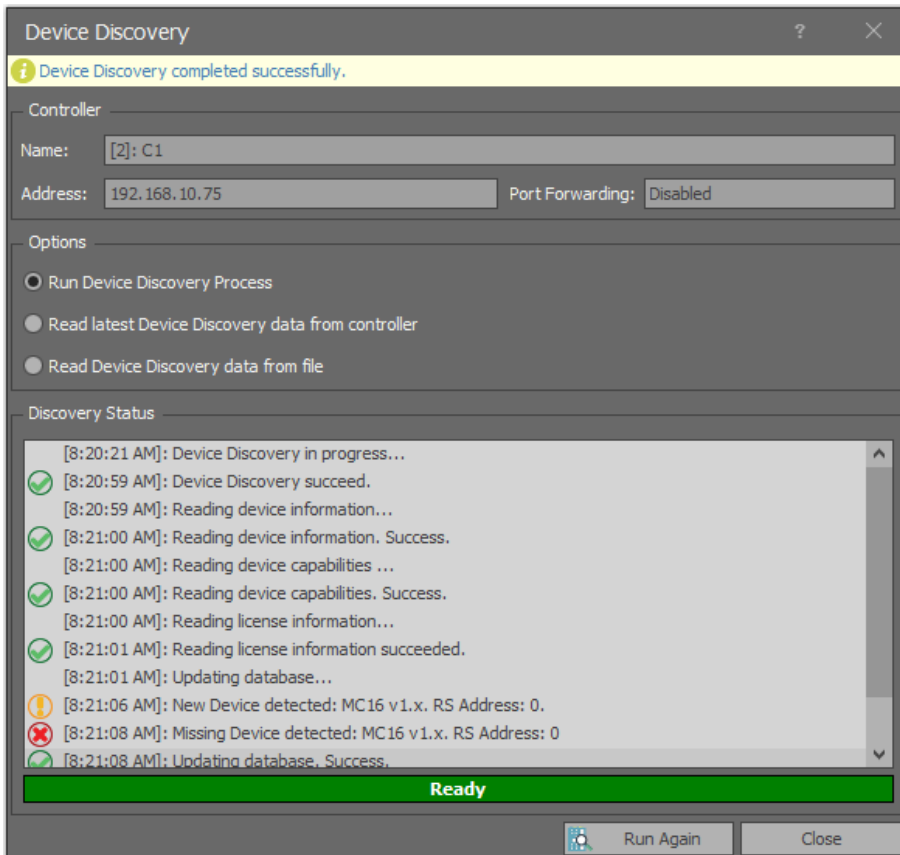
Device Discovery
?
Device Discovery completed successfully.

Controller
Name: [2]: C1
Address: 192.168.10.75
Port Forwarding: Disabled

Options
Run Device Discovery Process
Read latest Device Discovery data from controller
Read Device Discovery data from file

Discovery Status
[8:20:21 AM]: Device Discovery in progress...
[8:20:59 AM]: Device Discovery succeed.
[8:20:59 AM]: Reading device information...
[8:21:00 AM]: Reading device information. Success.
[8:21:00 AM]: Reading device capabilities ...
[8:21:00 AM]: Reading device capabilities. Success.
[8:21:00 AM]: Reading license information...
[8:21:01 AM]: Reading license information succeeded.
[8:21:01 AM]: Updating database...
[8:21:06 AM]: New Device detected: MC16 v1.x. RS Address: 0.
[8:21:08 AM]: Missing Device detected: MC16 v1.x. RS Address: 0
[8:21:08 AM]: Updating database. Success.
Ready

Run Again
Close